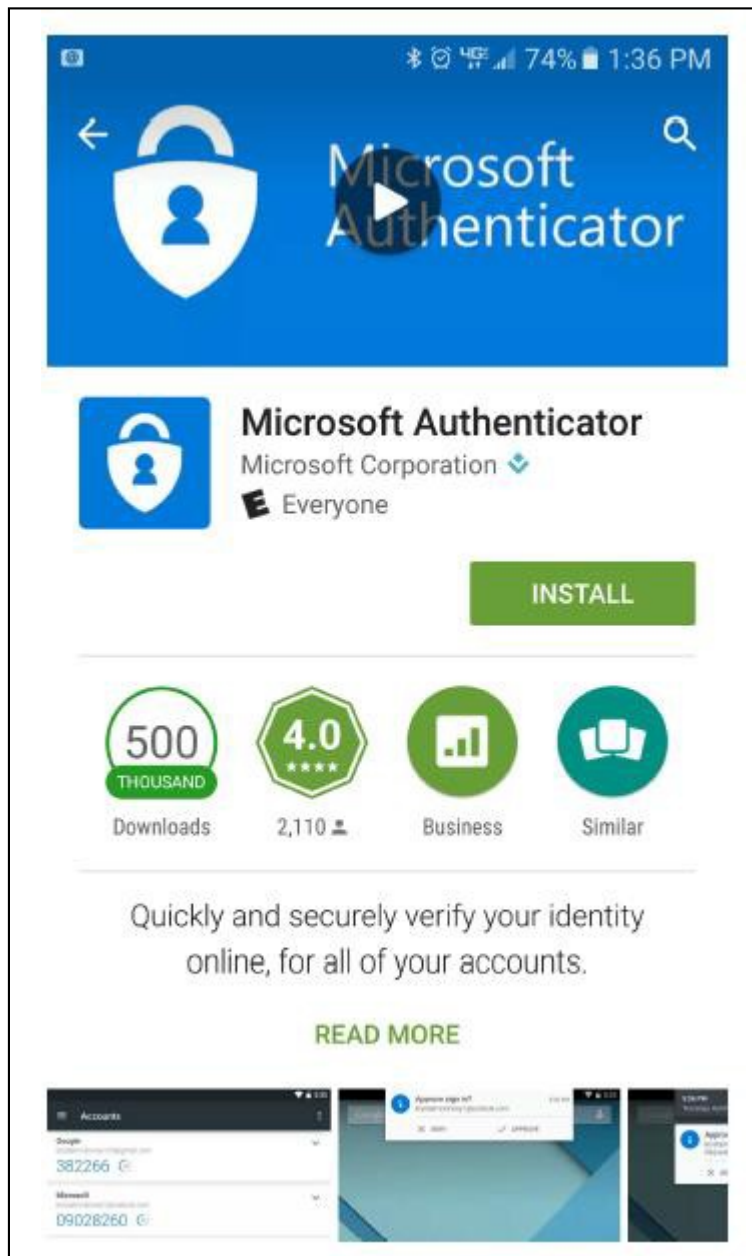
74% 1:36 PM

Microsoft Authenticator

Microsoft Authenticator
Microsoft Corporation
E Everyone

INSTALL

500
THOUSAND
Downloads

4.0
★★★★
2,110

Business

Similar

Quickly and securely verify your identity online, for all of your accounts.

READ MORE

Accounts
Google
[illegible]
382266
Microsoft
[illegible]
09028260

Approve sign in?
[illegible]
DENY APPROVE

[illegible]